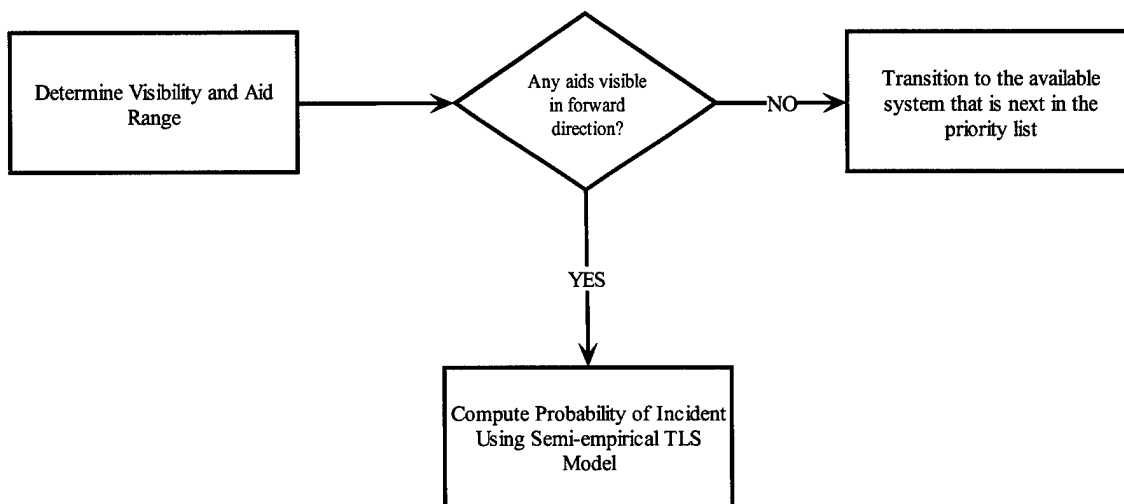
Determine Visibility and Aid Range

Any aids visible in forward direction?

NO

Transition to the available system that is next in the priority list

YES

Compute Probability of Incident Using Semi-empirical TLS Model